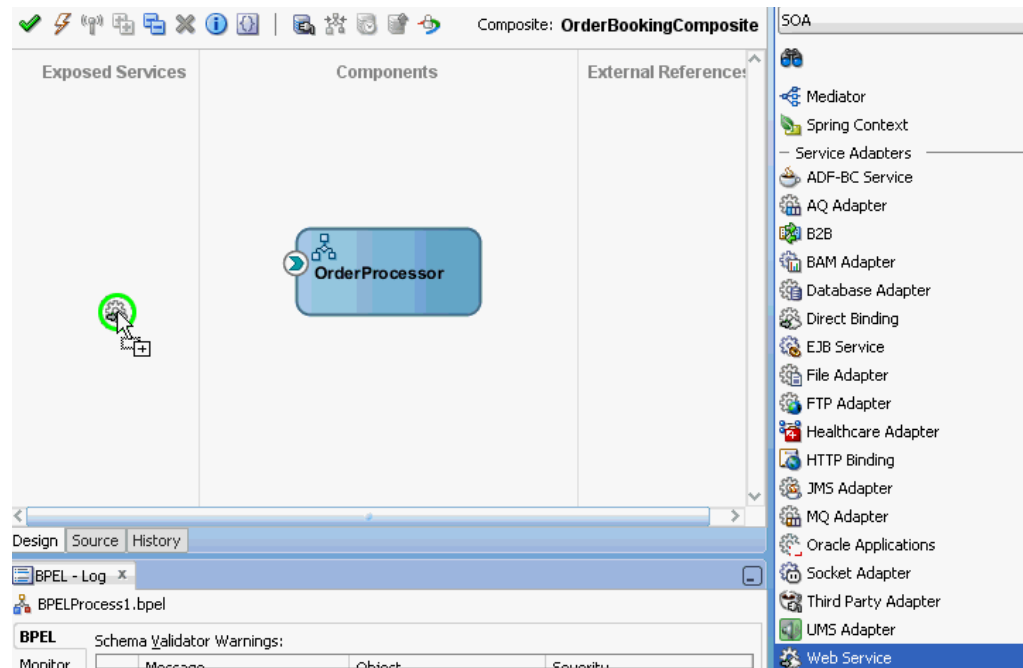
Composite: OrderBookingComposite

Exposed Services

Components

External References

OrderProcessor

Design | Source | History

BPEL - Log

BPELProcess1.bpel

BPEL

Monitor

Schema Validator Warnings:

| | Message | Object | Severity |
|---|---|---|---|

SOA

Mediator

Spring Context

Service Adapters

ADF-BC Service

AQ Adapter

B2B

BAM Adapter

Database Adapter

Direct Binding

EJB Service

File Adapter

FTP Adapter

Healthcare Adapter

HTTP Binding

JMS Adapter

MQ Adapter

Oracle Applications

Socket Adapter

Third Party Adapter

UMS Adapter

Web Service